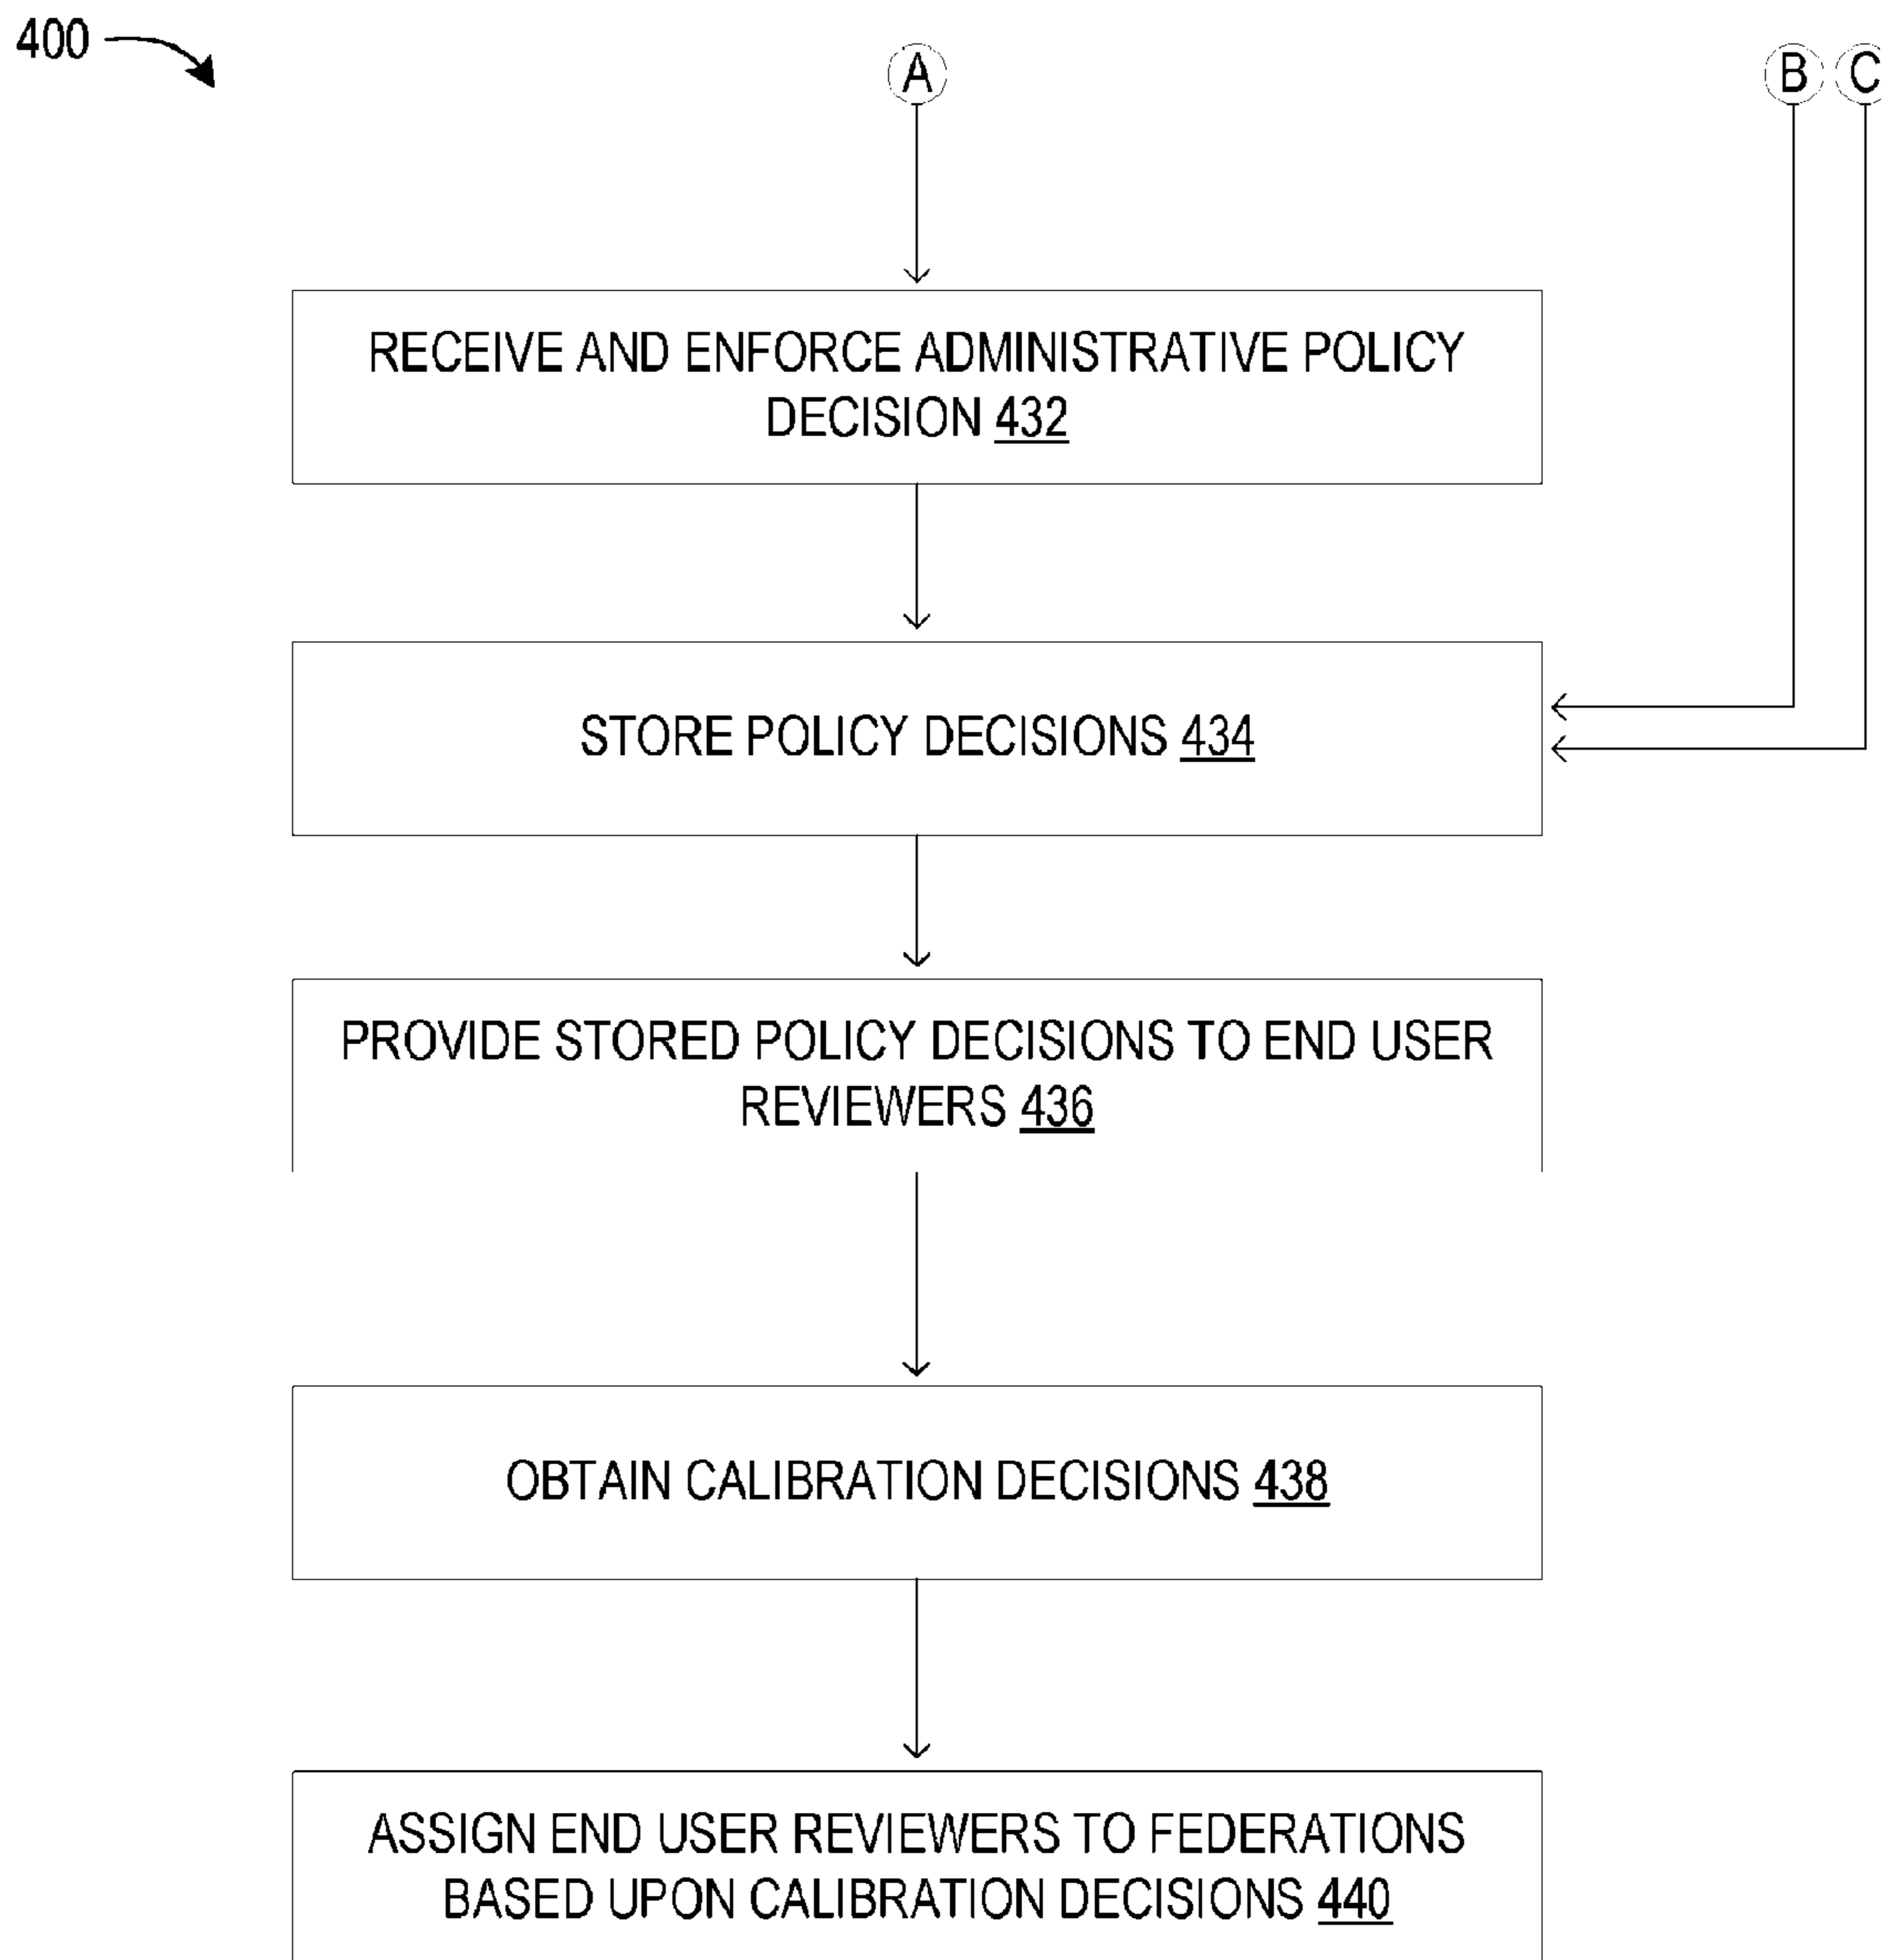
400

A

B

C

RECEIVE AND ENFORCE ADMINISTRATIVE POLICY DECISION 432

STORE POLICY DECISIONS 434

PROVIDE STORED POLICY DECISIONS TO END USER REVIEWERS 436

OBTAIN CALIBRATION DECISIONS 438

ASSIGN END USER REVIEWERS TO FEDERATIONS BASED UPON CALIBRATION DECISIONS 440